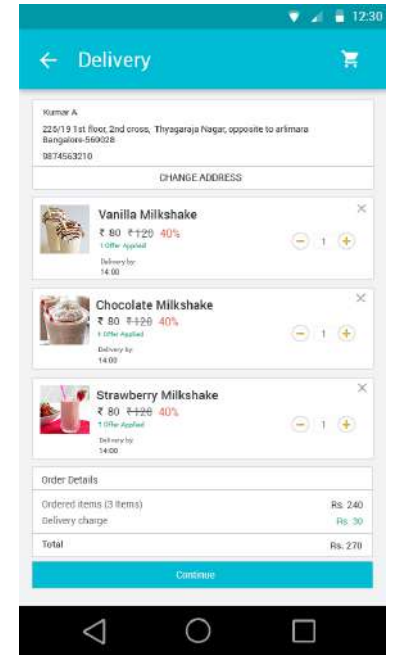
12:30

Delivery

Kumar A
225/19 1st floor, 2nd cross, Thyagaraja Nagar, opposite to arlimara Bangalore-560028
9874563210

CHANGE ADDRESS

Vanilla Milkshake
₹ 80 ₹120 40%
1 Offer Applied
Delivery by
14:00
1

Chocolate Milkshake
₹ 80 ₹120 40%
1 Offer Applied
Delivery by
14:00
1

Strawberry Milkshake
₹ 80 ₹120 40%
1 Offer Applied
Delivery by
14:00
1

Order Details

| | |
|---|---|
| Ordered items (3 Items) | Rs. 240 |
| Delivery charge | Rs. 30 |
| Total | Rs. 270 |

Continue